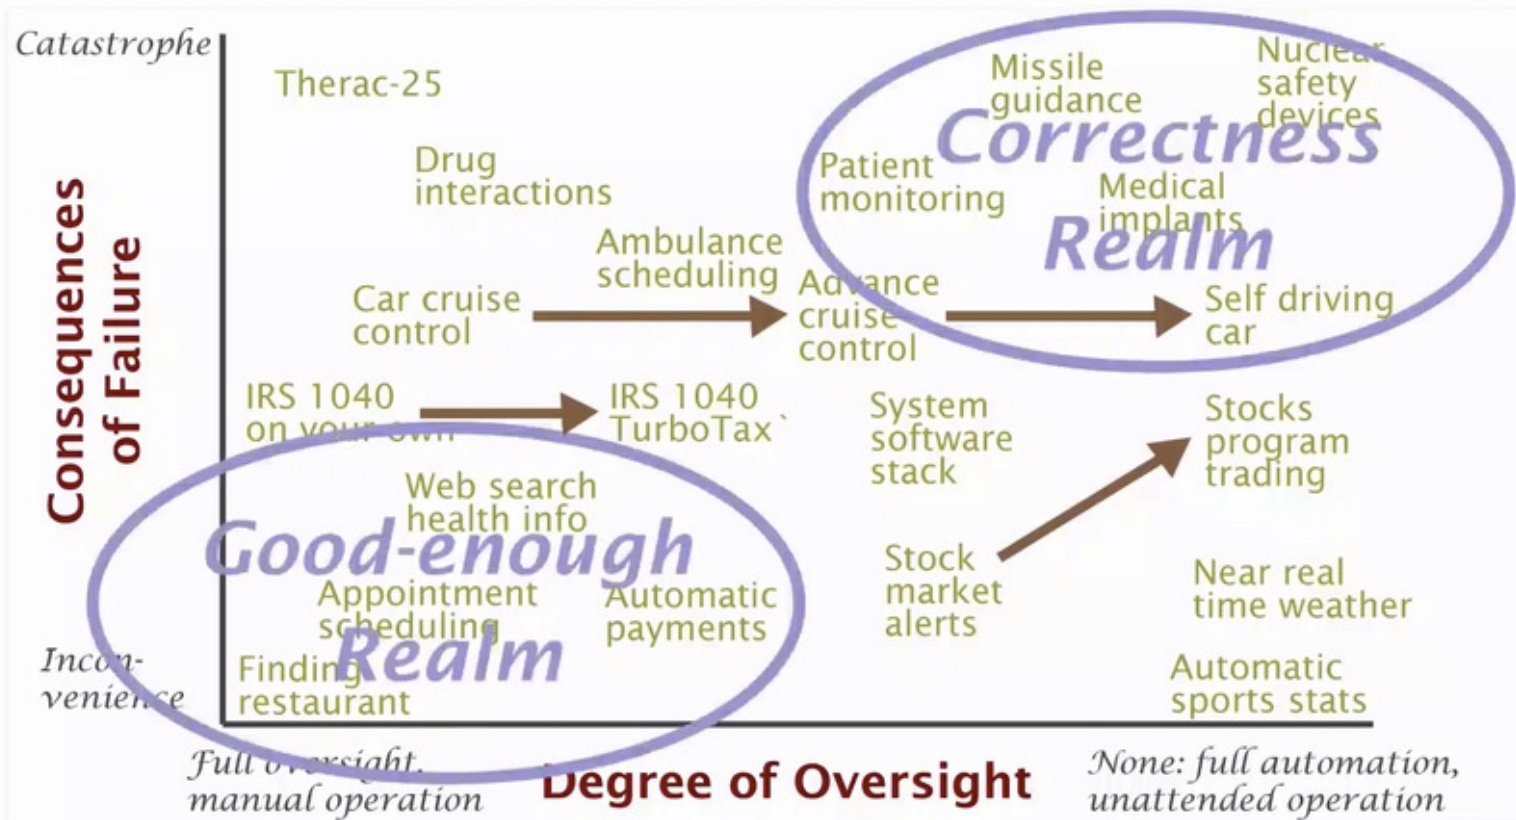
Catastrophe

Consequences of Failure

Therac-25

Drug interactions

Missile guidance

Nuclear safety devices

Correctness Realm

Patient monitoring

Medical implants

Ambulance scheduling

Car cruise control

Advance cruise control

Self driving car

IRS 1040 on your own

IRS 1040 TurboTax`

System software stack

Stocks program trading

Web search health info

Good-enough Realm

Appointment scheduling

Automatic payments

Stock market alerts

Near real time weather

Inconvenience

Finding restaurant

Automatic sports stats

Full oversight, manual operation

Degree of Oversight

None: full automation, unattended operation